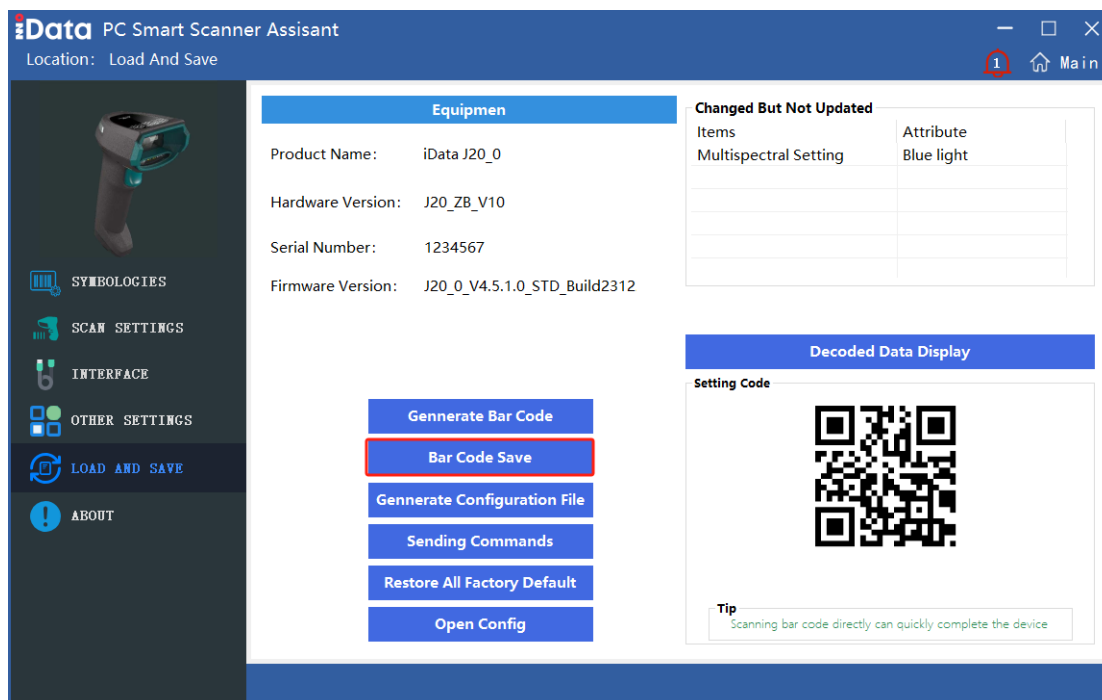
iData PC Smart Scanner Assisant
Location: Load And Save

1 Main

SYMBOLOGIES
SCAN SETTINGS
INTERFACE
OTHER SETTINGS
LOAD AND SAVE
ABOUT

Equipmen

Product Name: iData J20_0
Hardware Version: J20_ZB_V10
Serial Number: 1234567
Firmware Version: J20_0_V4.5.1.0_STD_Build2312

Changed But Not Updated

| Items | Attribute |
|---|---|
| Multispectral Setting | Blue light |

Gennerate Bar Code
Bar Code Save
Gennerate Configuration File
Sending Commands
Restore All Factory Default
Open Config

Decoded Data Display

Setting Code

Tip
Scanning bar code directly can quickly complete the device